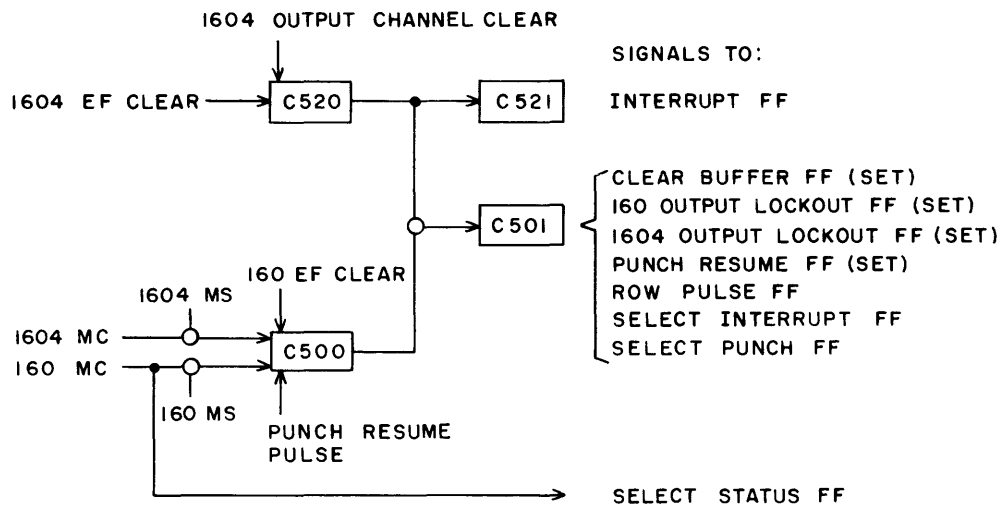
1604 OUTPUT CHANNEL CLEAR

SIGNALS TO:

1604 EF CLEAR

C520

C521

INTERRUPT FF

C501

CLEAR BUFFER FF (SET)
160 OUTPUT LOCKOUT FF (SET)
1604 OUTPUT LOCKOUT FF (SET)
PUNCH RESUME FF (SET)
ROW PULSE FF
SELECT INTERRUPT FF
SELECT PUNCH FF

160 EF CLEAR

1604 MS

1604 MC

160 MC

C500

160 MS

PUNCH RESUME PULSE

SELECT STATUS FF